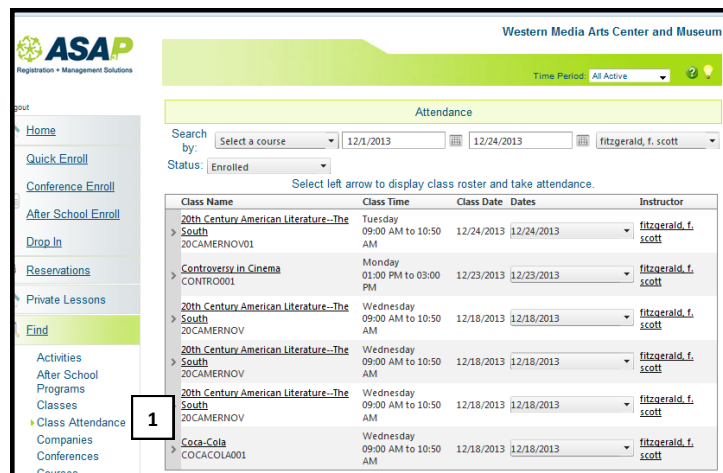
ASAP
Registration + Management Solutions

Western Media Arts Center and Museum

Time Period: All Active

gout

Home
Quick Enroll
Conference Enroll
After School Enroll
Drop In
Reservations
Private Lessons
Find
Activities
After School Programs
Classes
Class Attendance
Companies
Conferences
Courses

1

Attendance

Search by: Select a course 12/1/2013 12/24/2013 fitzgerald, f. scott
Status: Enrolled

Select left arrow to display class roster and take attendance.

| Class Name | Class Time | Class Date | Dates | Instructor |
|---|---|---|---|---|
| 20th Century American Literature--The South 20CAMERNOV01 | Tuesday 09:00 AM to 10:50 AM | 12/24/2013 | 12/24/2013 | fitzgerald, f. scott |
| Controversy in Cinema CONTRO001 | Monday 01:00 PM to 03:00 PM | 12/23/2013 | 12/23/2013 | fitzgerald, f. scott |
| 20th Century American Literature--The South 20CAMERNOV | Wednesday 09:00 AM to 10:50 AM | 12/18/2013 | 12/18/2013 | fitzgerald, f. scott |
| 20th Century American Literature--The South 20CAMERNOV | Wednesday 09:00 AM to 10:50 AM | 12/18/2013 | 12/18/2013 | fitzgerald, f. scott |
| 20th Century American Literature--The South 20CAMERNOV | Wednesday 09:00 AM to 10:50 AM | 12/18/2013 | 12/18/2013 | fitzgerald, f. scott |
| Coca-Cola COCACOLA001 | Wednesday 09:00 AM to 10:50 AM | 12/18/2013 | 12/18/2013 | fitzgerald, f. scott |